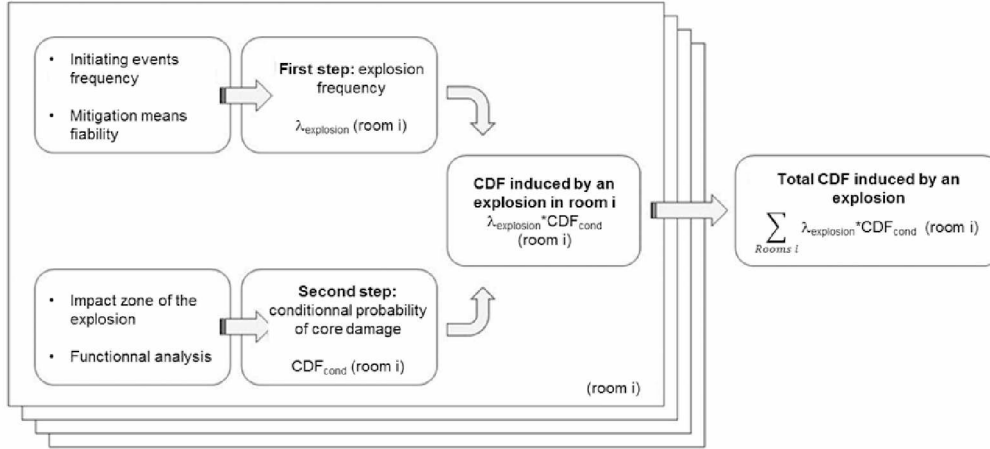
• Initiating events frequency

• Mitigation means fiability

**First step:** explosion frequency

$\lambda_{explosion}$ (room i)

**CDF induced by an explosion in room i**

$\lambda_{explosion}$*$CDF_{cond}$ (room i)

**Total CDF induced by an explosion**

$\sum_{Rooms\ i} \lambda_{explosion}$*$CDF_{cond}$ (room i)

• Impact zone of the explosion

• Functionnal analysis

**Second step:** conditionnal probability of core damage

$CDF_{cond}$ (room i)

(room i)